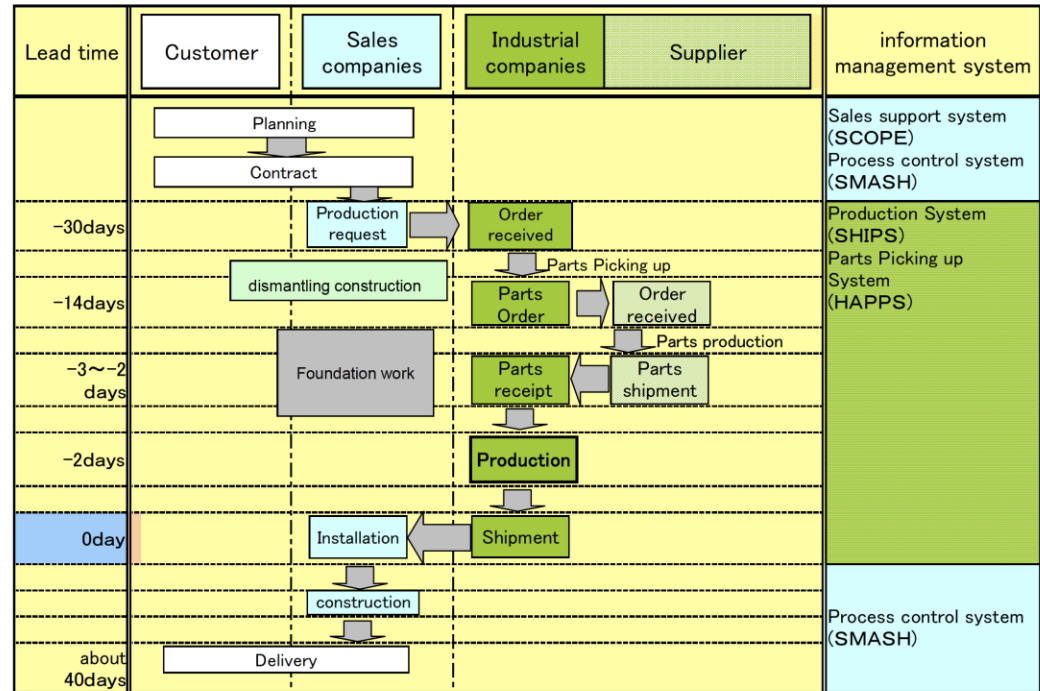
| Lead time | Customer | Sales companies | Industrial companies | Supplier | information management system |
|---|---|---|---|---|---|

Planning

Contract

Sales support system (SCOPE)
Process control system (SMASH)

-30days

Production request

Order received

Production System (SHIPS)
Parts Picking up System (HAPPS)

Parts Picking up

-14days

dismantling construction

Parts Order

Order received

Parts production

-3〜-2 days

Foundation work

Parts receipt

Parts shipment

-2days

Production

0day

Installation

Shipment

construction

Process control system (SMASH)

about 40days

Delivery